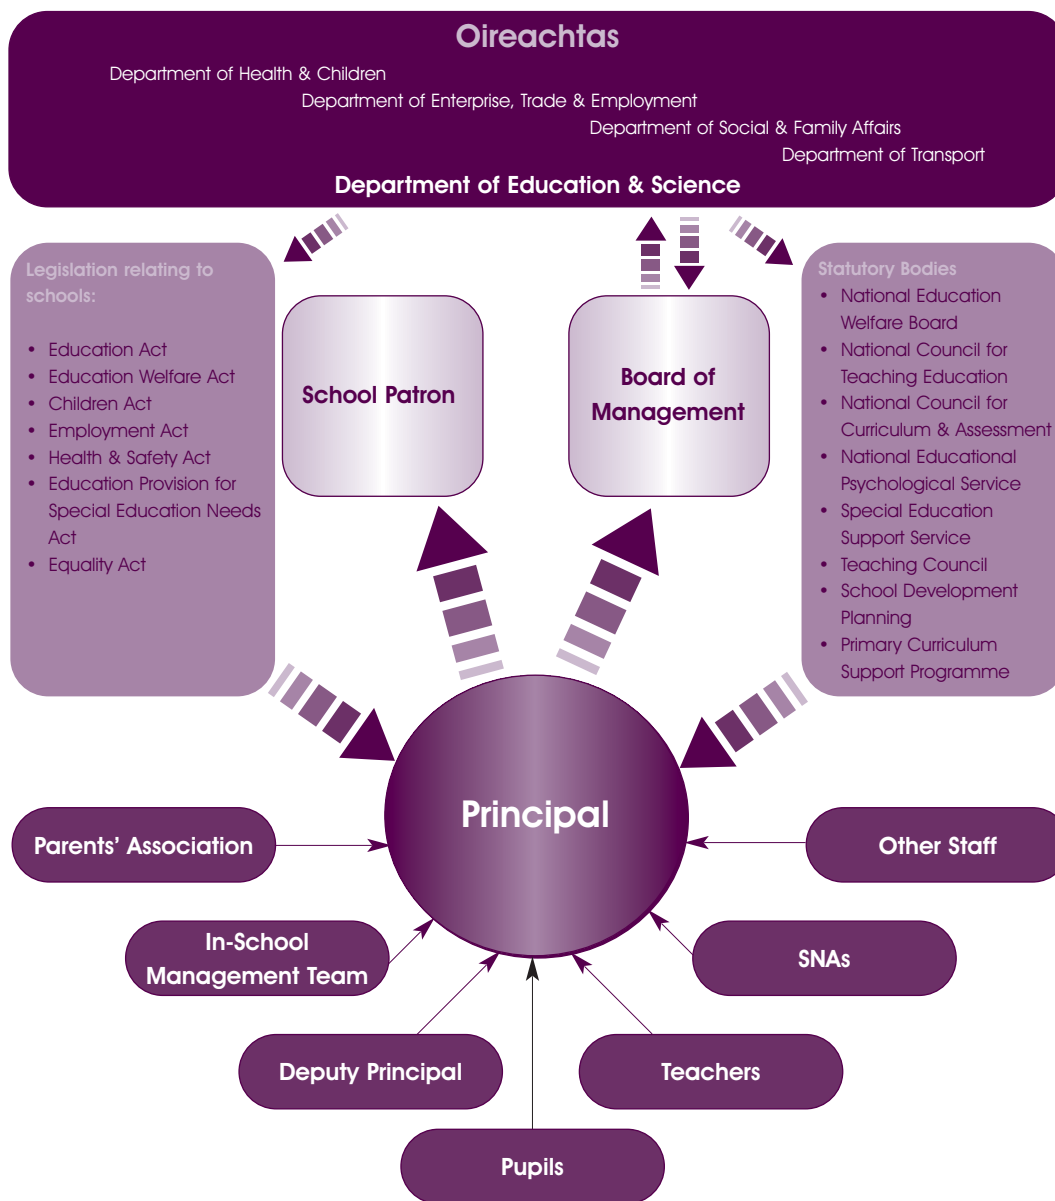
Oireachtas

Department of Health & Children

Department of Enterprise, Trade & Employment

Department of Social & Family Affairs

Department of Transport

Department of Education & Science

Legislation relating to schools:

- Education Act
- Education Welfare Act
- Children Act
- Employment Act
- Health & Safety Act
- Education Provision for Special Education Needs Act
- Equality Act

School Patron

Board of Management

Statutory Bodies

- National Education Welfare Board
- National Council for Teaching Education
- National Council for Curriculum & Assessment
- National Educational Psychological Service
- Special Education Support Service
- Teaching Council
- School Development Planning
- Primary Curriculum Support Programme

Principal

Parents' Association

Other Staff

In-School Management Team

SNAs

Deputy Principal

Teachers

Pupils